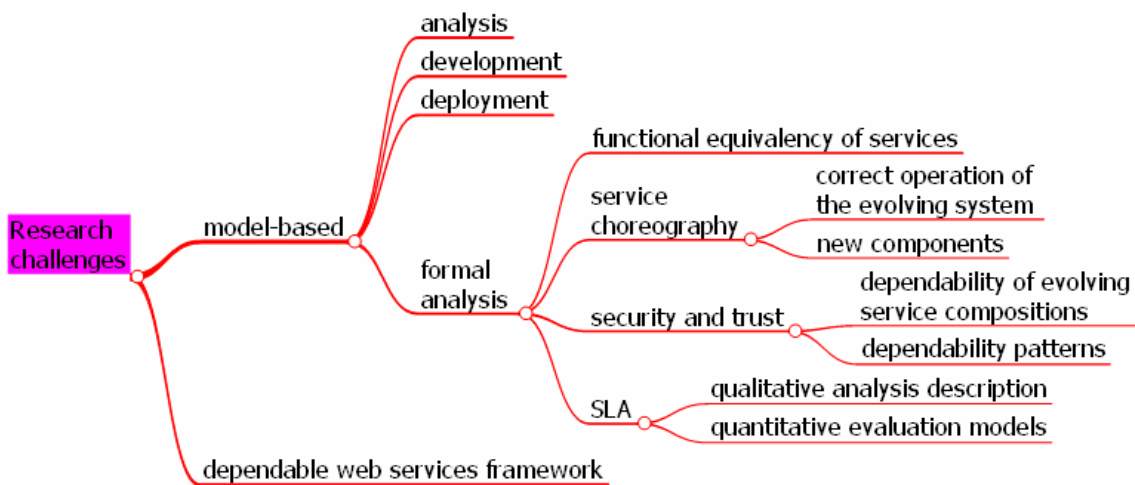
Research challenges

model-based

analysis

development

deployment

formal analysis

functional equivalency of services

service choreography

correct operation of the evolving system

new components

security and trust

dependability of evolving service compositions

dependability patterns

SLA

qualitative analysis description

quantitative evaluation models

dependable web services framework